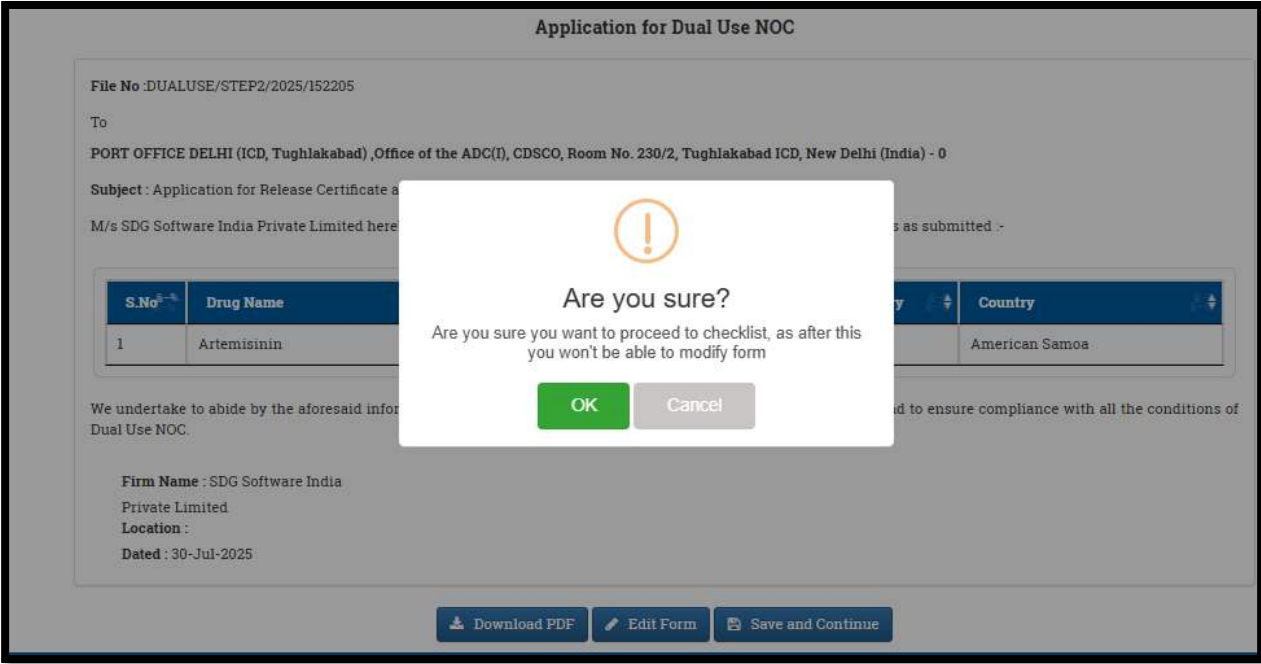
Application for Dual Use NOC

File No :DUALUSE/STEP2/2025/152205

To

PORT OFFICE DELHI (ICD, Tughlakabad) ,Office of the ADC(I), CDSCO, Room No. 230/2, Tughlakabad ICD, New Delhi (India) - 0

Subject : Application for Release Certificate a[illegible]

M/s SDG Software India Private Limited here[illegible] s as submitted :-

| S.No | Drug Name | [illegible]y | Country |
|---|---|---|---|
| 1 | Artemisinin | | American Samoa |

We undertake to abide by the aforesaid infor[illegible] d to ensure compliance with all the conditions of Dual Use NOC.

Firm Name : SDG Software India Private Limited
Location :
Dated : 30-Jul-2025

Are you sure?

Are you sure you want to proceed to checklist, as after this you won't be able to modify form

OK Cancel

Download PDF Edit Form Save and Continue